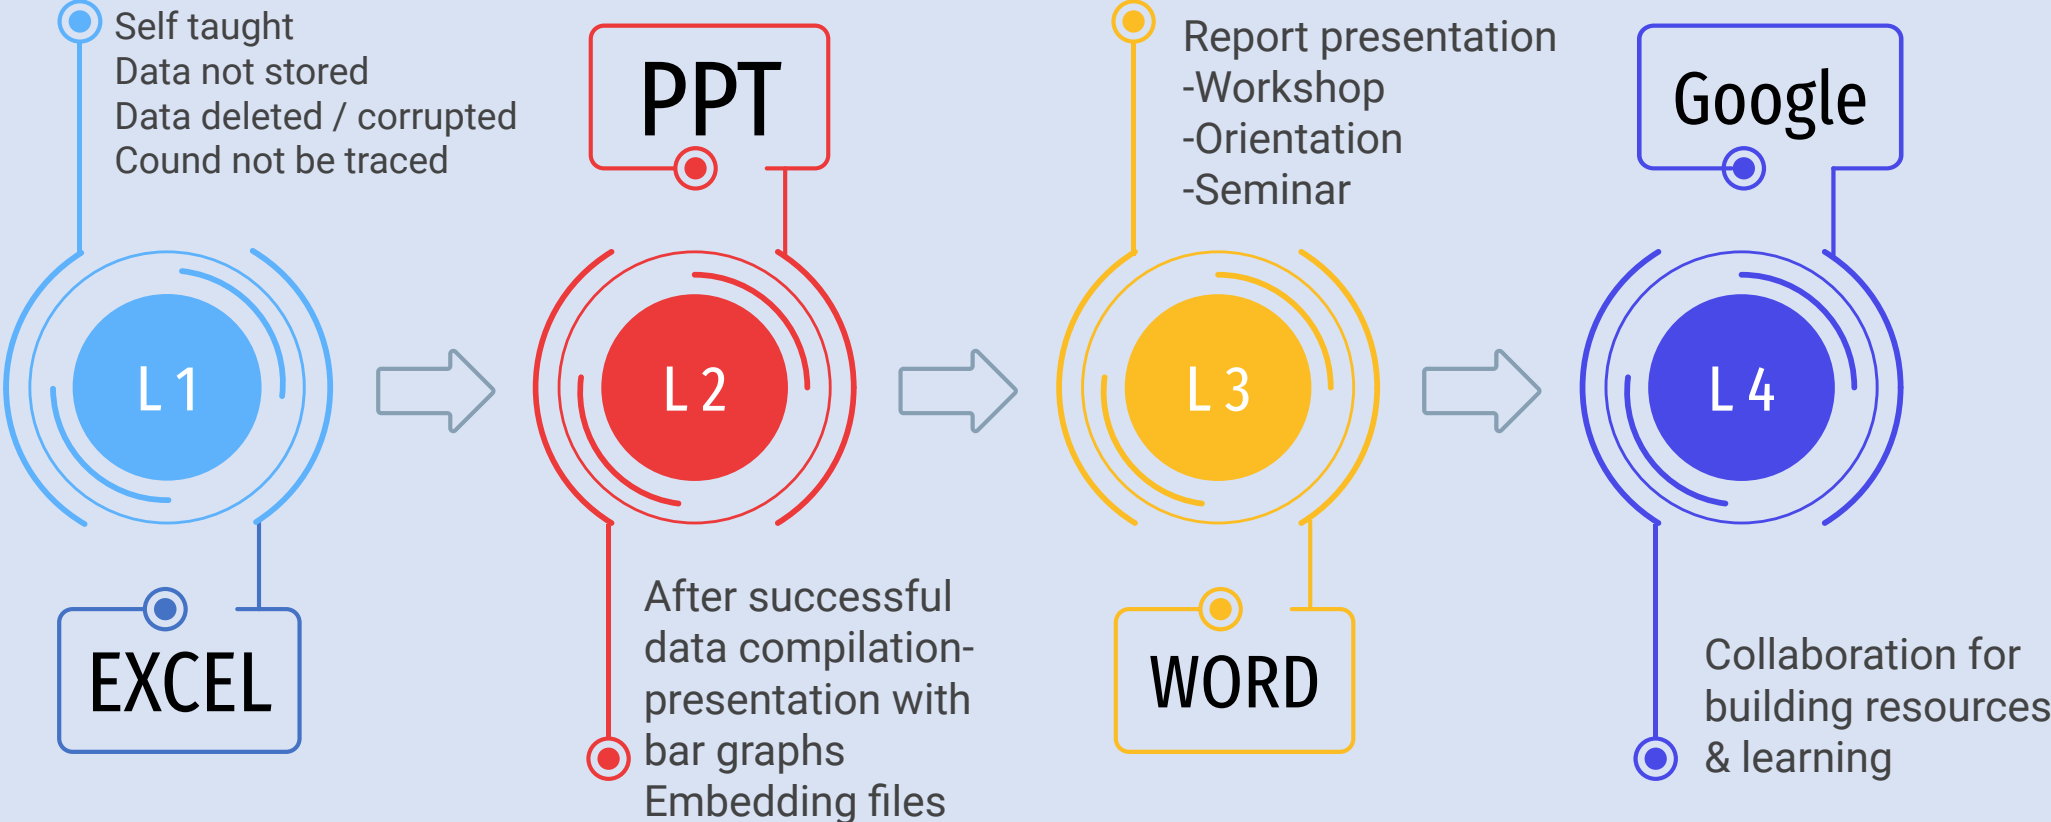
Self taught
Data not stored
Data deleted / corrupted
Cound not be traced

PPT

Report presentation
-Workshop
-Orientation
-Seminar

Google

L 1

L 2

L 3

L 4

EXCEL

After successful data compilation-presentation with bar graphs
Embedding files

WORD

Collaboration for building resources & learning